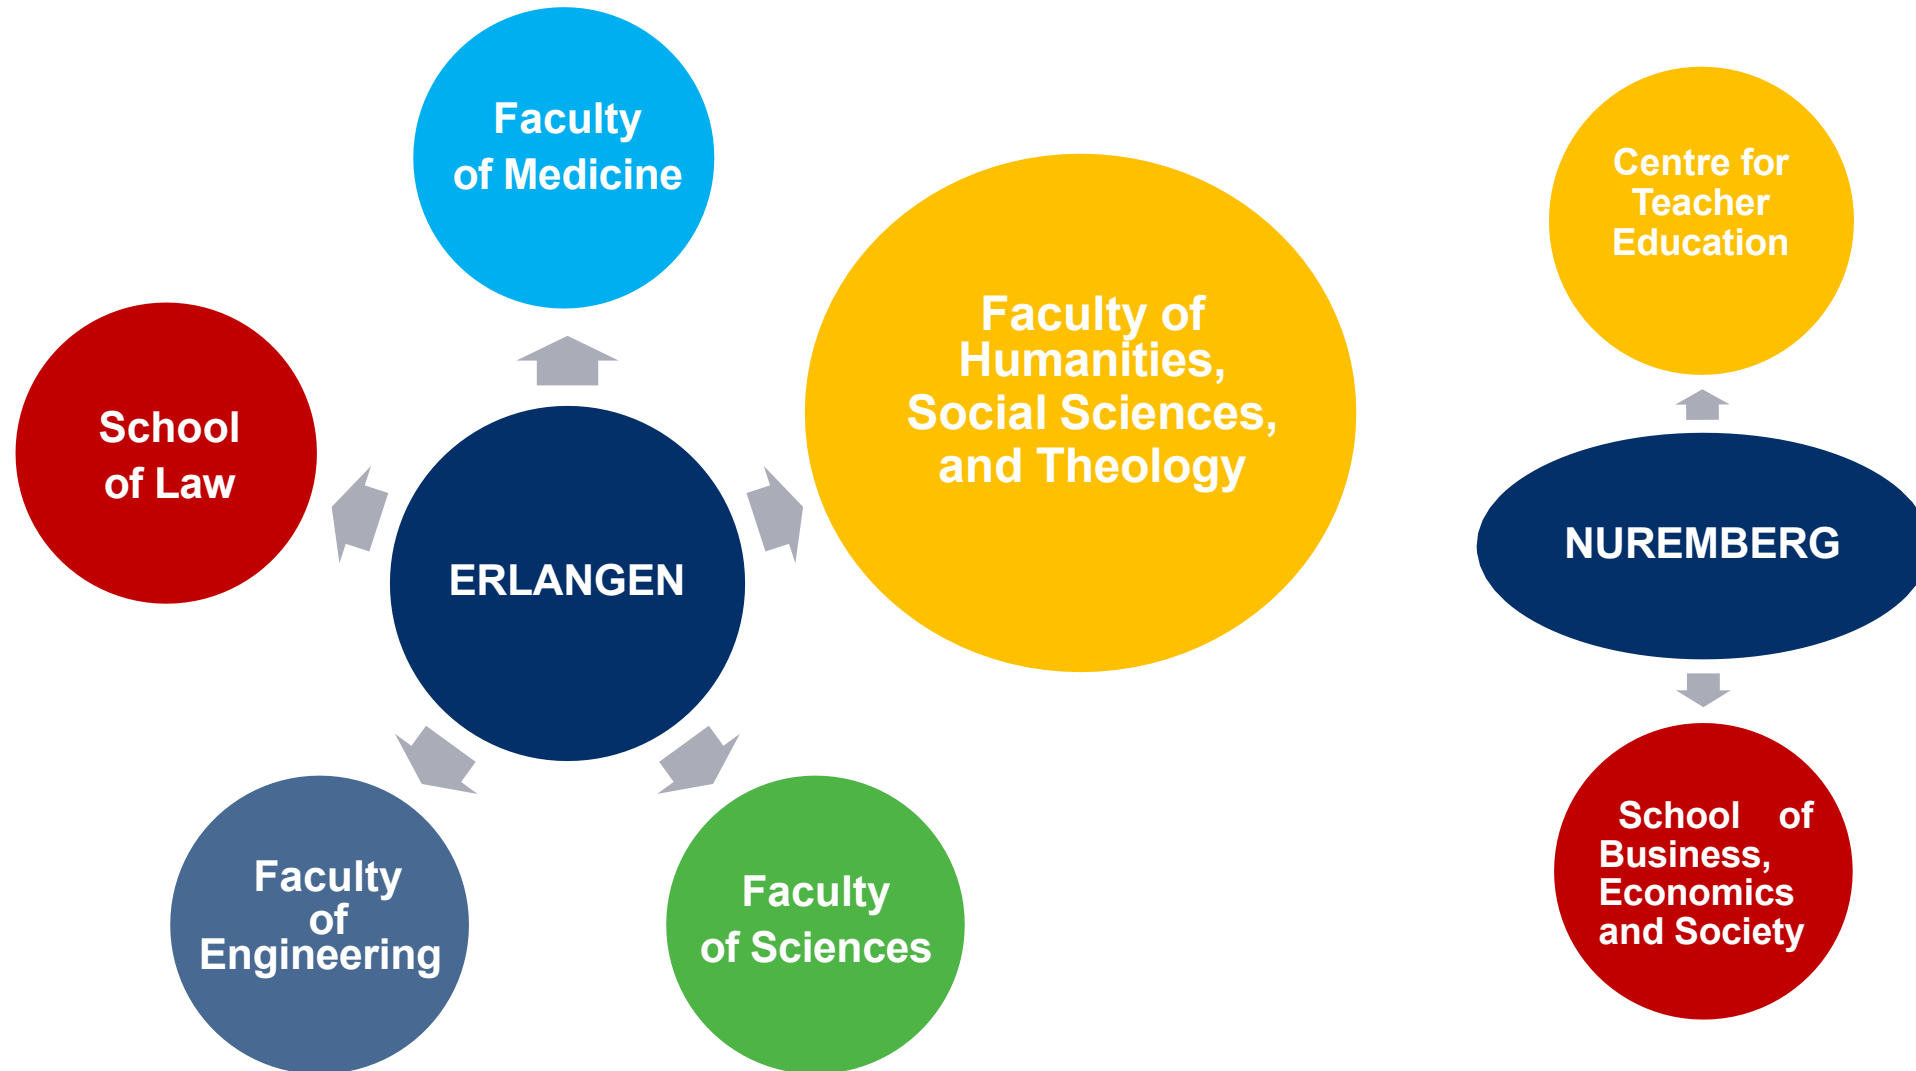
Faculty of Medicine

School of Law

ERLANGEN

Faculty of Humanities, Social Sciences, and Theology

Faculty of Engineering

Faculty of Sciences

Centre for Teacher Education

NUREMBERG

School of Business, Economics and Society